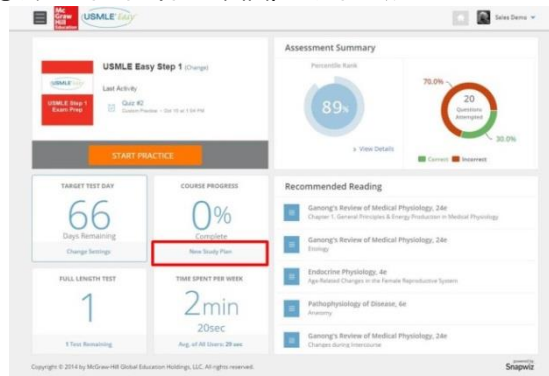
Mc Graw Hill Education USMLE Easy

Sales Demo

USMLE Easy Step 1 (Change)

USMLE Easy

USMLE Step 1 Exam Prep

Last Activity

Quiz #2

Custom Practice · Oct 10 at 7:54 PM

START PRACTICE

Assessment Summary

Percentile Rank

89%

View Details

70.0%

20

Questions Attempted

30.0%

Correct Incorrect

TARGET TEST DAY

66

Days Remaining

Change Settings

COURSE PROGRESS

0%

Complete

New Study Plan

FULL LENGTH TEST

1

1 Test Remaining

TIME SPENT PER WEEK

2min

20sec

Avg. of All Users: 29 sec

Recommended Reading

Ganong's Review of Medical Physiology, 24e

Chapter 1. General Principles & Energy Production in Medical Physiology

Ganong's Review of Medical Physiology, 24e

Biology

Endocrine Physiology, 4e

Age-Related Changes in the Female Reproductive System

Pathophysiology of Disease, 6e

Anatomy

Ganong's Review of Medical Physiology, 24e

Changes during Intercourse

Copyright © 2014 by McGraw-Hill Global Education Holdings, LLC. All rights reserved.

powered by Snapwiz